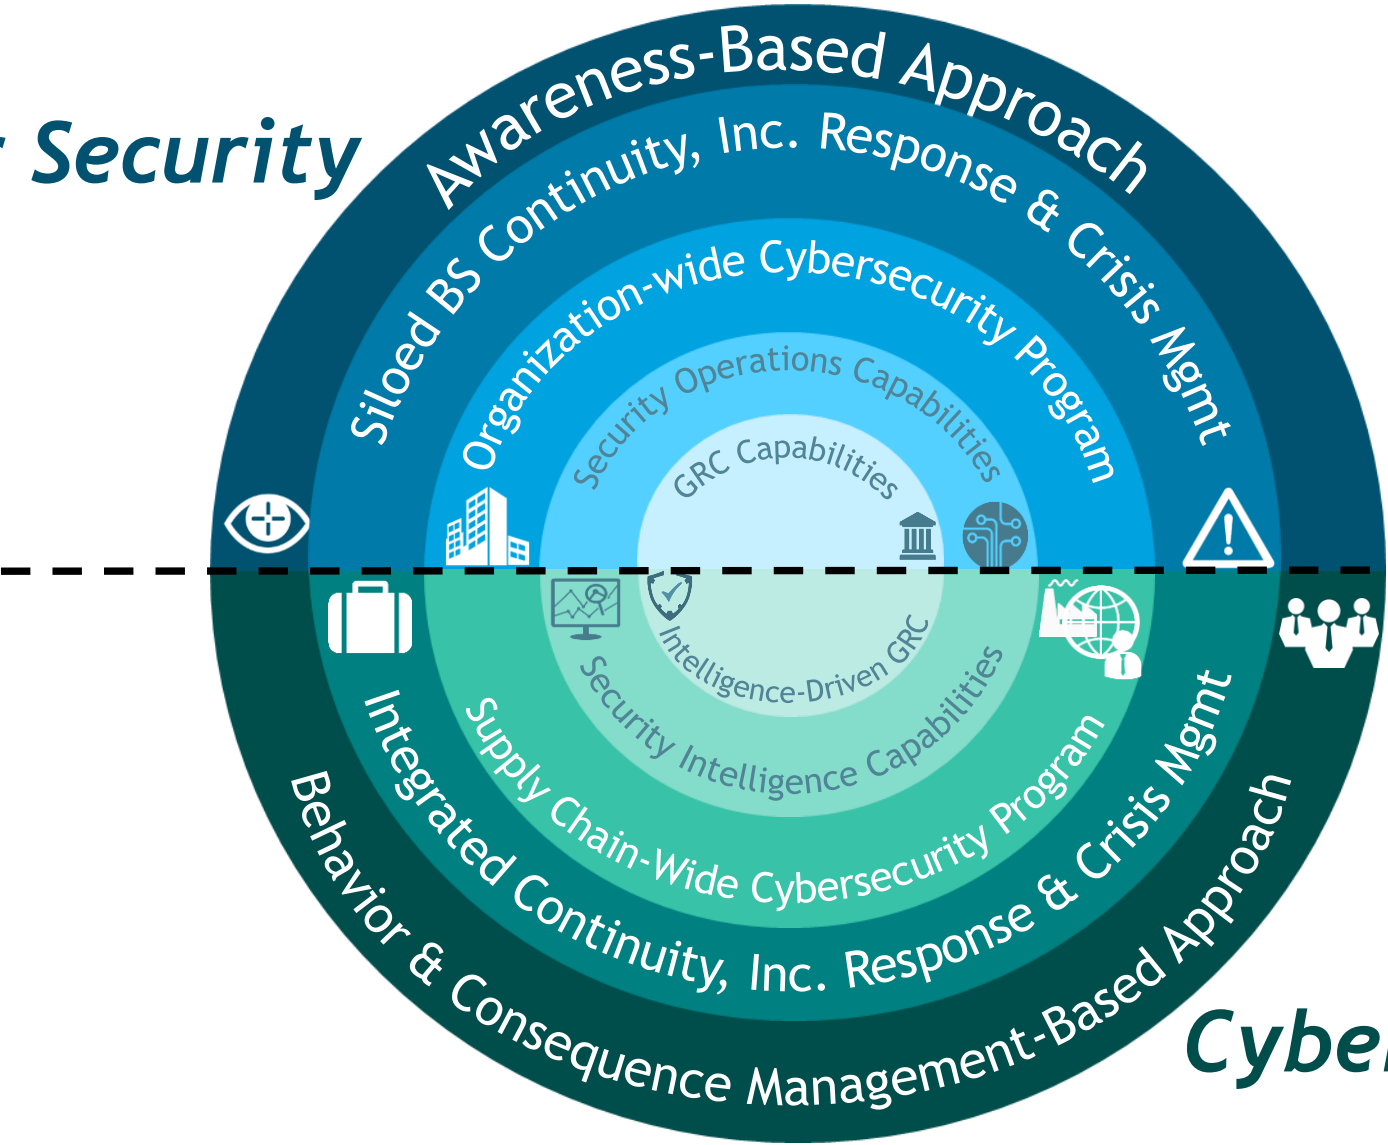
r Security

Awareness-Based Approach

Siloed BS Continuity, Inc. Response & Crisis Mgmt

Organization-wide Cybersecurity Program

Security Operations Capabilities

GRC Capabilities

Intelligence-Driven GRC

Security Intelligence Capabilities

Supply Chain-Wide Cybersecurity Program

Integrated Continuity, Inc. Response & Crisis Mgmt

Behavior & Consequence Management-Based Approach

Cyber